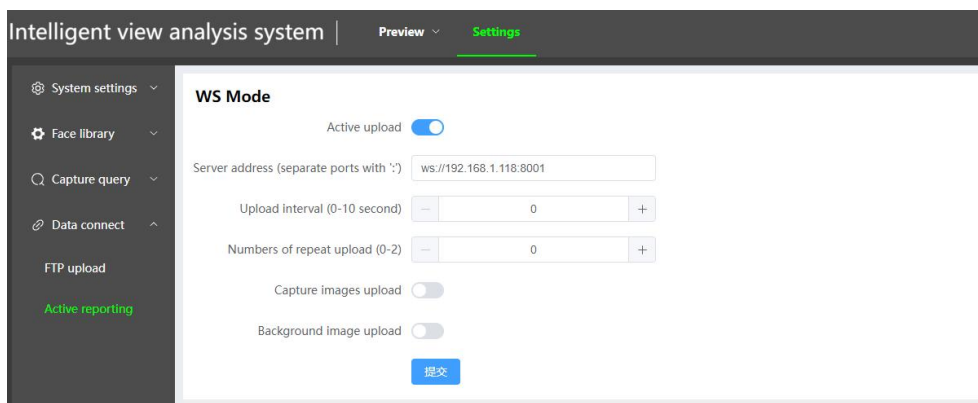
Intelligent view analysis system | Preview Settings

System settings

Face library

Capture query

Data connect

FTP upload

Active reporting

WS Mode

Active upload

Server address (separate ports with ':') ws://192.168.1.118:8001

Upload interval (0-10 second) – 0 +

Numbers of repeat upload (0-2) – 0 +

Capture images upload

Background image upload

提交